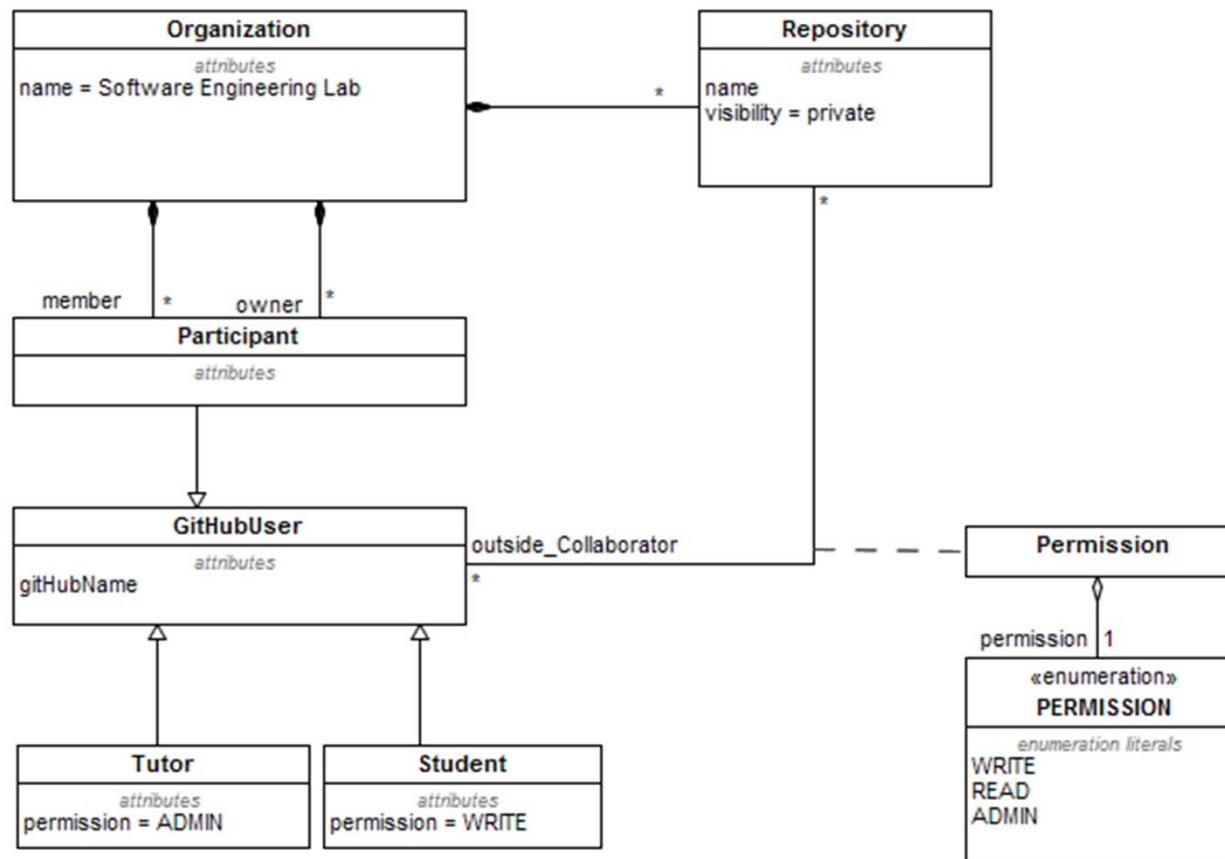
Organization
attributes
name = Software Engineering Lab

Repository
attributes
name
visibility = private

*

*

member *
owner *

Participant
attributes

GitHubUser
attributes
gitHubName

outside_Collaborator
*

Permission

permission 1

«enumeration»
PERMISSION
enumeration literals
WRITE
READ
ADMIN

Tutor
attributes
permission = ADMIN

Student
attributes
permission = WRITE